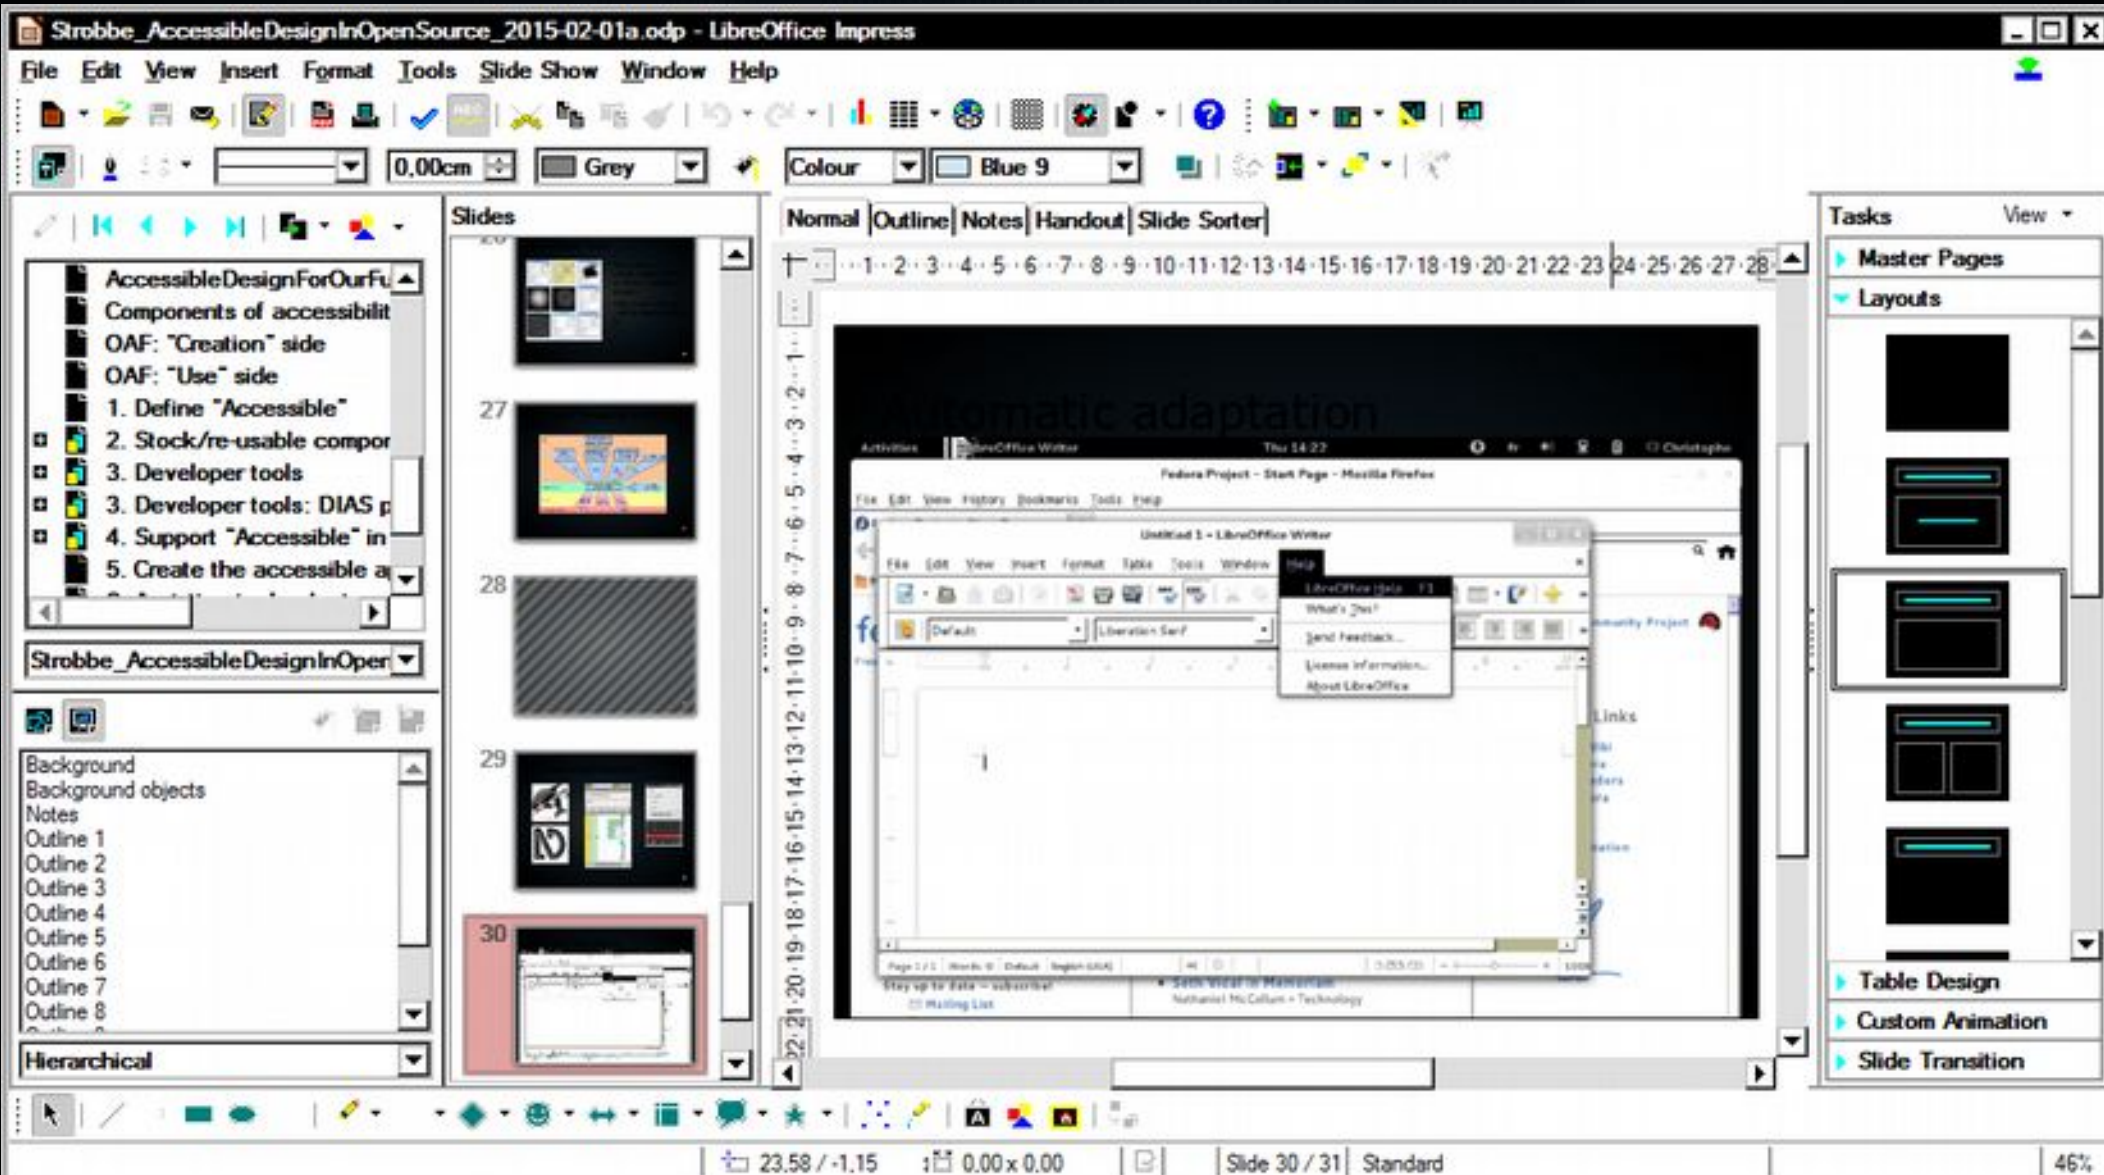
Strobbe_AccessibleDesignInOpenSource_2015-02-01a.odp - LibreOffice Impress

File Edit View Insert Format Tools Slide Show Window Help

0,00cm Grey Colour Blue 9

AccessibleDesignForOurFu
Components of accessibilit
OAF: "Creation" side
OAF: "Use" side
1. Define "Accessible"
2. Stock/re-usable compor
3. Developer tools
3. Developer tools: DIAS p
4. Support "Accessible" in
5. Create the accessible a

Strobbe_AccessibleDesignInOper

Background
Background objects
Notes
Outline 1
Outline 2
Outline 3
Outline 4
Outline 5
Outline 6
Outline 7
Outline 8

Hierarchical

Slides

27

28

29

30

Normal Outline Notes Handout Slide Sorter

Automatic adaptation

Activities LibreOffice Writer Thu 14:22 Christophe

Fedora Project - Start Page - Mozilla Firefox

File Edit View History Bookmarks Tools Help

Untitled 1 - LibreOffice Writer

File Edit View Insert Format Table Tools Window Help

LibreOffice Help F1
What's This?
Send Feedback...
License Information...
About LibreOffice

Default Liberation Serif

Links

Tasks View

Master Pages
Layouts
Table Design
Custom Animation
Slide Transition

23,58 / -1,15 0,00 x 0,00 Slide 30 / 31 Standard 46%